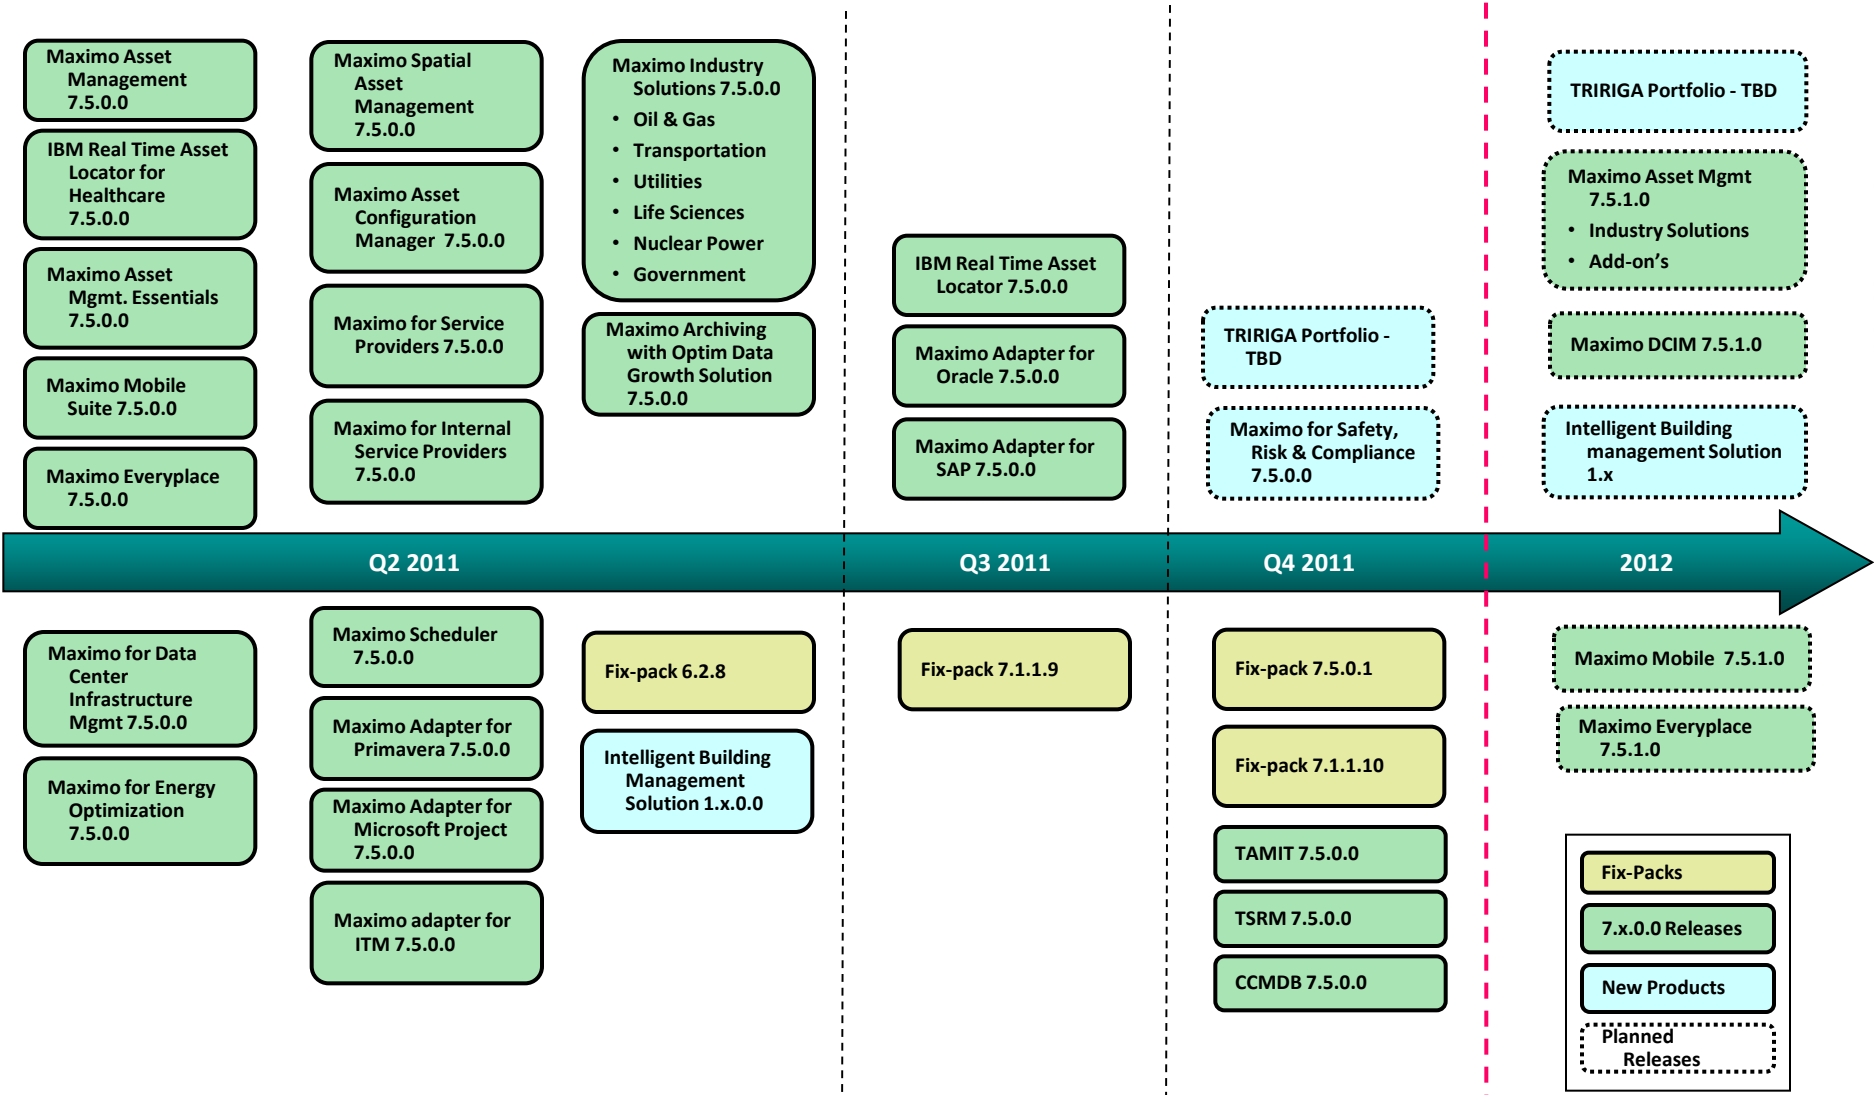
Maximo Asset Management 7.5.0.0

IBM Real Time Asset Locator for Healthcare 7.5.0.0

Maximo Asset Mgmt. Essentials 7.5.0.0

Maximo Mobile Suite 7.5.0.0

Maximo Everyplace 7.5.0.0

Maximo Spatial Asset Management 7.5.0.0

Maximo Asset Configuration Manager 7.5.0.0

Maximo for Service Providers 7.5.0.0

Maximo for Internal Service Providers 7.5.0.0

Maximo Industry Solutions 7.5.0.0
• Oil & Gas
• Transportation
• Utilities
• Life Sciences
• Nuclear Power
• Government

Maximo Archiving with Optim Data Growth Solution 7.5.0.0

IBM Real Time Asset Locator 7.5.0.0

Maximo Adapter for Oracle 7.5.0.0

Maximo Adapter for SAP 7.5.0.0

TRIRIGA Portfolio - TBD

Maximo for Safety, Risk & Compliance 7.5.0.0

TRIRIGA Portfolio - TBD

Maximo Asset Mgmt 7.5.1.0
• Industry Solutions
• Add-on's

Maximo DCIM 7.5.1.0

Intelligent Building management Solution 1.x

Q2 2011

Q3 2011

Q4 2011

2012

Maximo for Data Center Infrastructure Mgmt 7.5.0.0

Maximo for Energy Optimization 7.5.0.0

Maximo Scheduler 7.5.0.0

Maximo Adapter for Primavera 7.5.0.0

Maximo Adapter for Microsoft Project 7.5.0.0

Maximo adapter for ITM 7.5.0.0

Fix-pack 6.2.8

Intelligent Building Management Solution 1.x.0.0

Fix-pack 7.1.1.9

Fix-pack 7.5.0.1

Fix-pack 7.1.1.10

TAMIT 7.5.0.0

TSRM 7.5.0.0

CCMDB 7.5.0.0

Maximo Mobile 7.5.1.0

Maximo Everyplace 7.5.1.0

Fix-Packs

7.x.0.0 Releases

New Products

Planned Releases